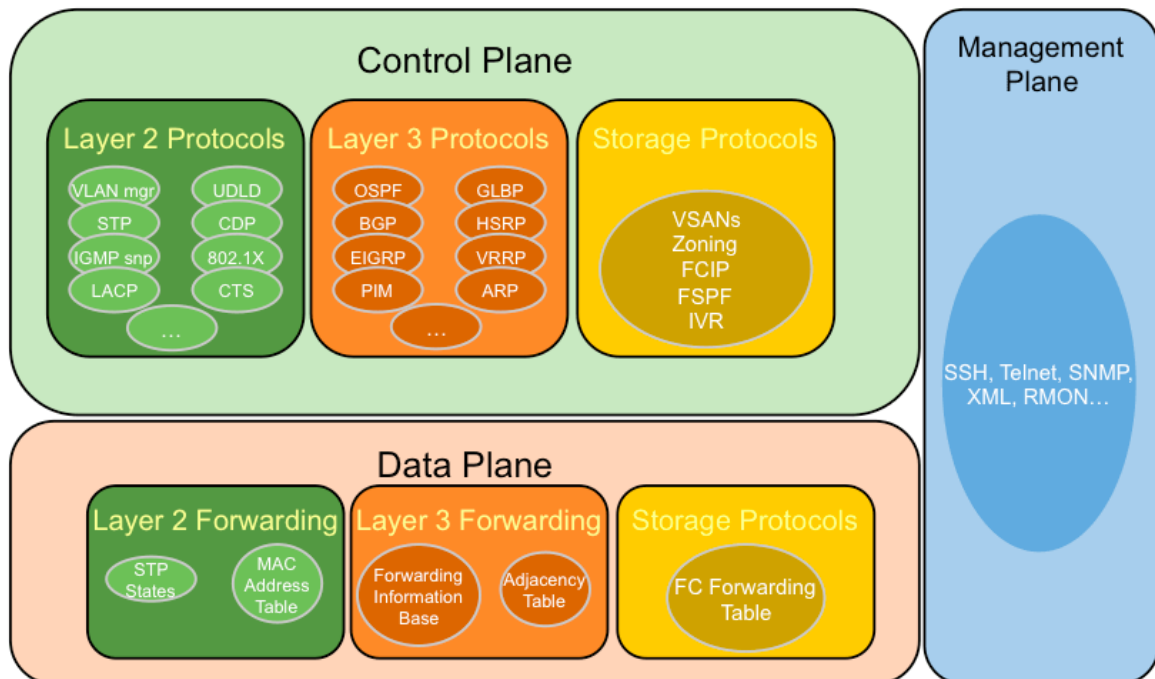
Control Plane

Layer 2 Protocols

VLAN mgr
UDLD
STP
CDP
IGMP snp
802.1X
LACP
CTS
…

Layer 3 Protocols

OSPF
GLBP
BGP
HSRP
EIGRP
VRRP
PIM
ARP
…

Storage Protocols

VSANs
Zoning
FCIP
FSPF
IVR

Management Plane

SSH, Telnet, SNMP, XML, RMON…

Data Plane

Layer 2 Forwarding

STP States
MAC Address Table

Layer 3 Forwarding

Forwarding Information Base
Adjacency Table

Storage Protocols

FC Forwarding Table